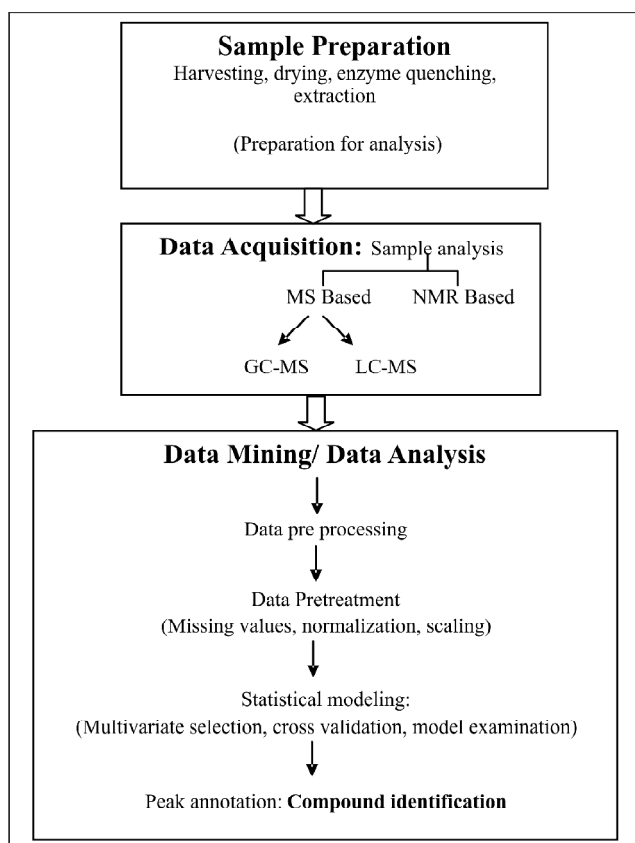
Sample Preparation
Harvesting, drying, enzyme quenching, extraction

(Preparation for analysis)

Data Acquisition: Sample analysis

MS Based

NMR Based

GC-MS

LC-MS

Data Mining/ Data Analysis

Data pre processing

Data Pretreatment
(Missing values, normalization, scaling)

Statistical modeling:
(Multivariate selection, cross validation, model examination)

Peak annotation: Compound identification